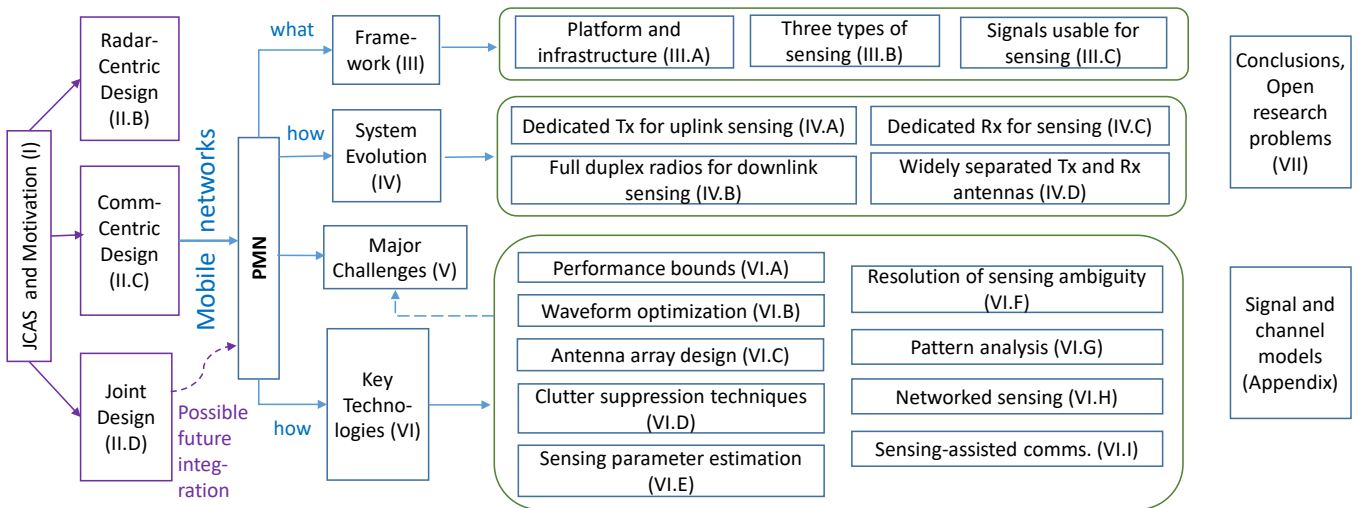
JCAS and Motivation (I)

Radar-Centric Design (II.B)

Comm-Centric Design (II.C)

Joint Design (II.D)

Possible future integration

Mobile networks

PMN

what

how

how

Framework (III)

System Evolution (IV)

Major Challenges (V)

Key Technologies (VI)

Platform and infrastructure (III.A)

Three types of sensing (III.B)

Signals usable for sensing (III.C)

Dedicated Tx for uplink sensing (IV.A)

Dedicated Rx for sensing (IV.C)

Full duplex radios for downlink sensing (IV.B)

Widely separated Tx and Rx antennas (IV.D)

Performance bounds (VI.A)

Waveform optimization (VI.B)

Antenna array design (VI.C)

Clutter suppression techniques (VI.D)

Sensing parameter estimation (VI.E)

Resolution of sensing ambiguity (VI.F)

Pattern analysis (VI.G)

Networked sensing (VI.H)

Sensing-assisted comms. (VI.I)

Conclusions, Open research problems (VII)

Signal and channel models (Appendix)